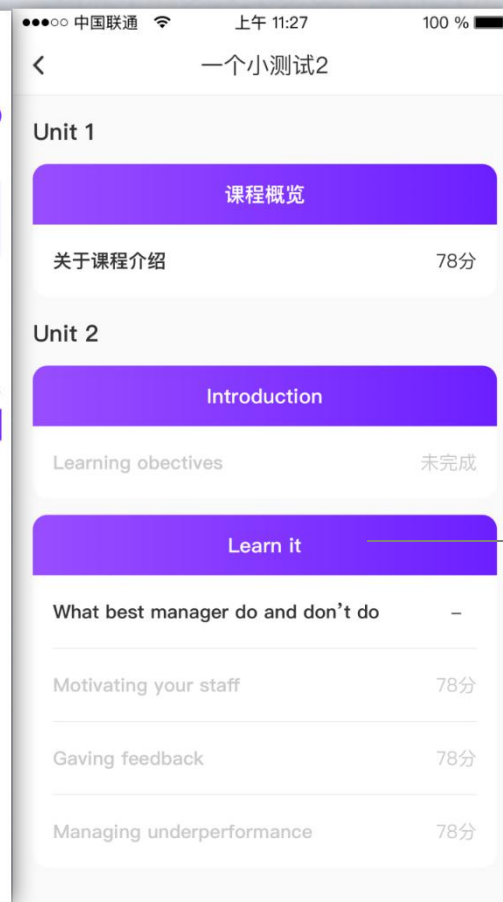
●●●○○ 中国联通 上午 11:27 100 %

<

一个小测试2

Unit 1

课程概览

关于课程介绍 78分

Unit 2

Introduction

Learning obectives 未完成

Learn it

What best manager do and don’t do –

Motivating your staff 78分

Gaving feedback 78分

Managing underperformance 78分